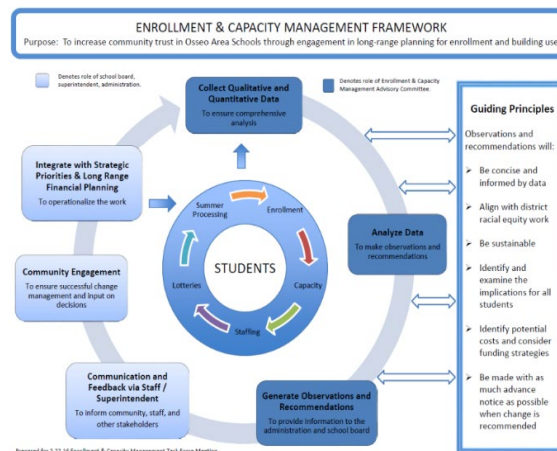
ENROLLMENT & CAPACITY MANAGEMENT FRAMEWORK

Purpose: To increase community trust in Osseo Area Schools through engagement in long-range planning for enrollment and building use

Denotes role of school board, superintendent, administration.

Collect Qualitative and Quantitative Data

To ensure comprehensive analysis

Denotes role of Enrollment & Capacity Management Advisory Committee.

Guiding Principles

Observations and recommendations will:

➢ Be concise and informed by data

➢ Align with district racial equity work

➢ Be sustainable

➢ Identify and examine the implications for all students

➢ Identify potential costs and consider funding strategies

➢ Be made with as much advance notice as possible when change is recommended

Integrate with Strategic Priorities & Long Range Financial Planning

To operationalize the work

Summer Processing

Enrollment

STUDENTS

Lotteries

Capacity

Staffing

Analyze Data

To make observations and recommendations

Community Engagement

To ensure successful change management and input on decisions

Communication and Feedback via Staff / Superintendent

To inform community, staff, and other stakeholders

Generate Observations and Recommendations

To provide information to the administration and school board

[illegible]